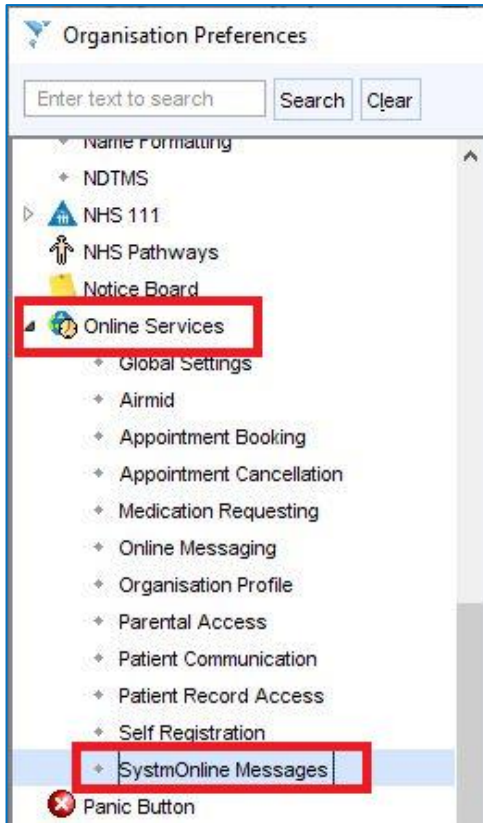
Organisation Preferences

Enter text to search

Search

Clear

Name Formatting

NDTMS

NHS 111

NHS Pathways

Notice Board

Online Services

Global Settings

Airmid

Appointment Booking

Appointment Cancellation

Medication Requesting

Online Messaging

Organisation Profile

Parental Access

Patient Communication

Patient Record Access

Self Registration

SystmOnline Messages

Panic Button